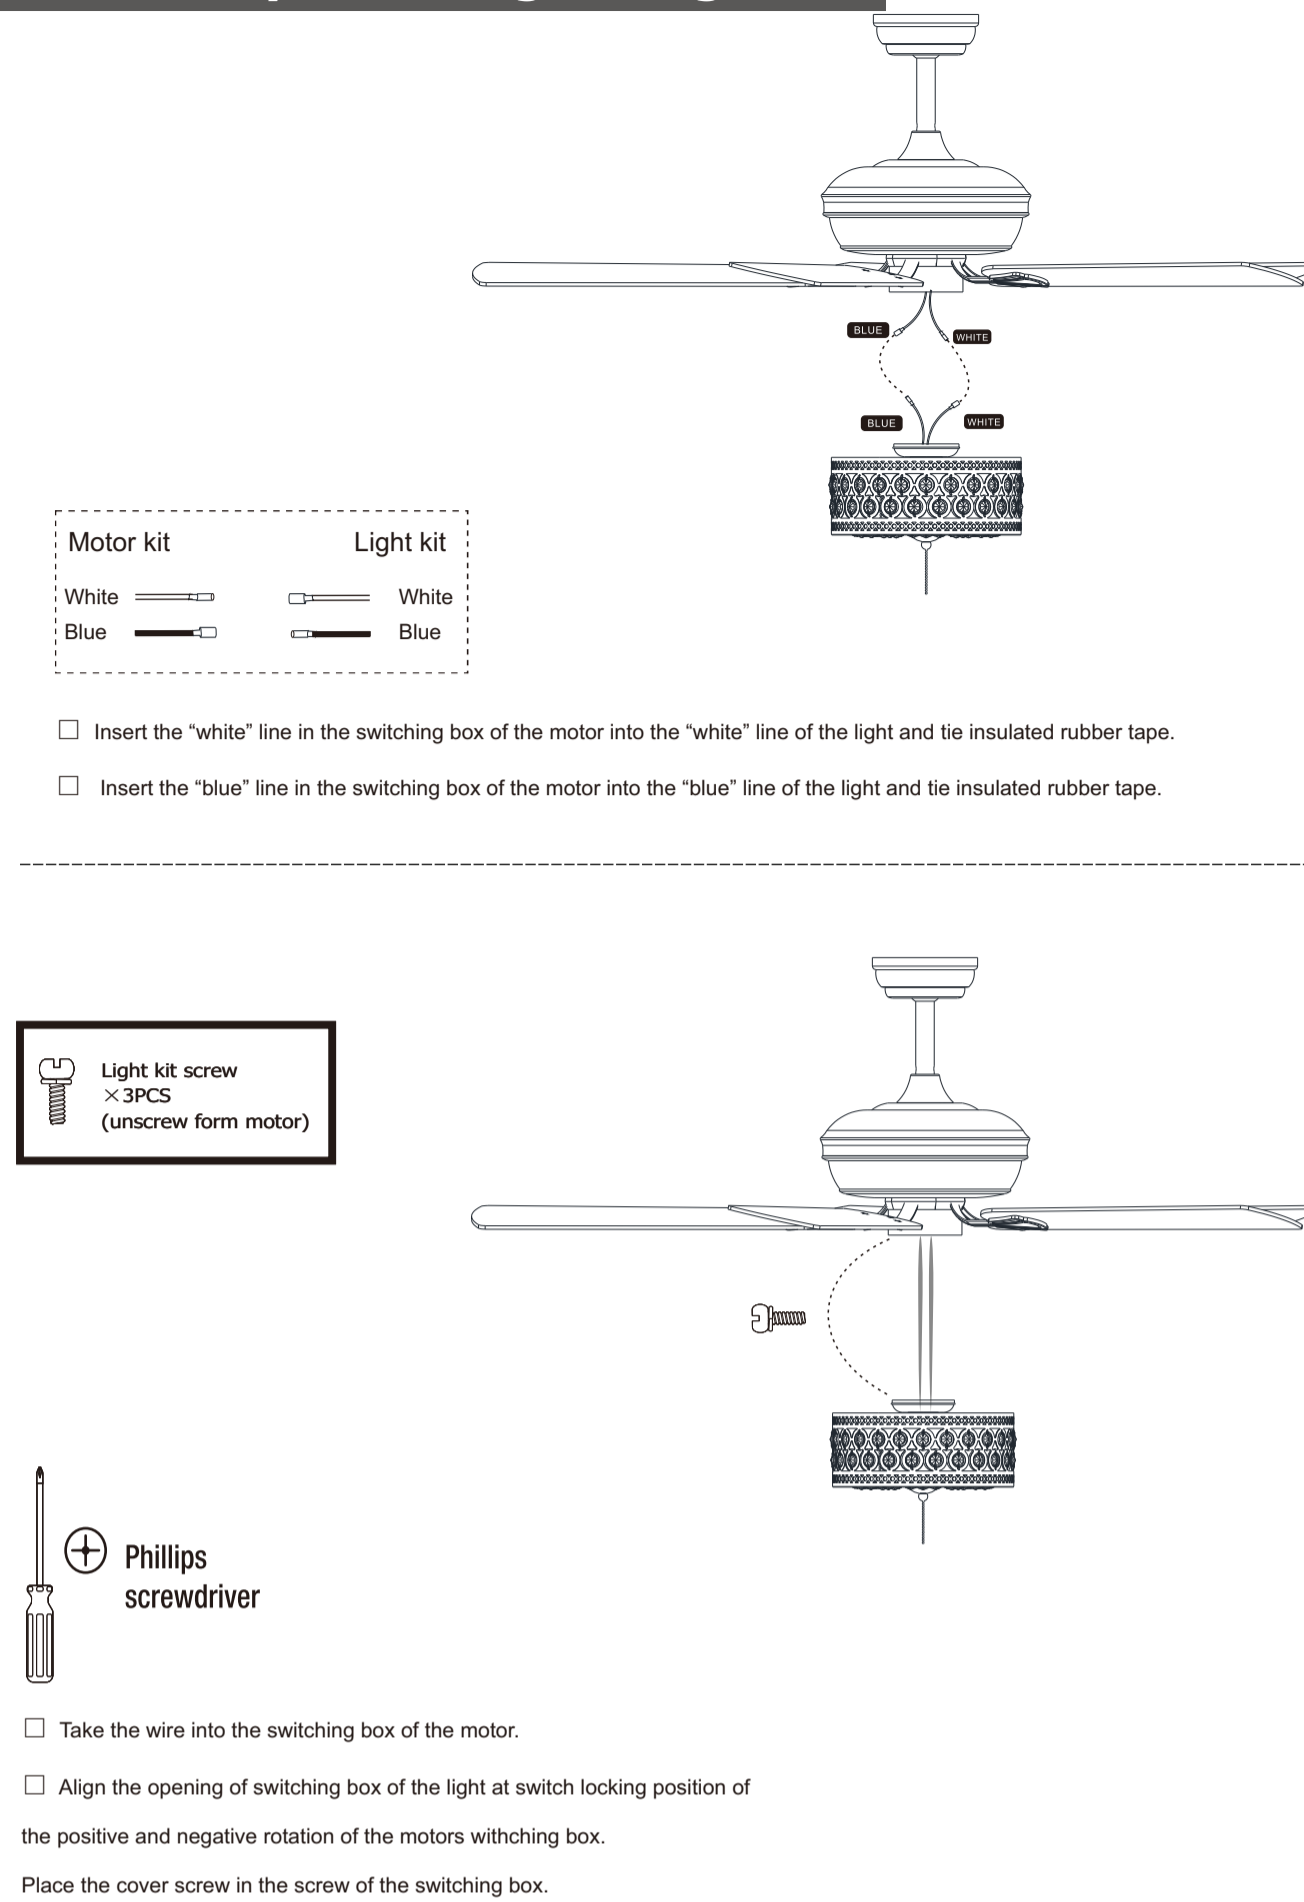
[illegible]

BLUE
WHITE
BLUE
WHITE

Motor kit
Light kit
White
White
Blue
Blue

☐ Insert the “white” line in the switching box of the motor into the “white” line of the light and tie insulated rubber tape.

☐ Insert the “blue” line in the switching box of the motor into the “blue” line of the light and tie insulated rubber tape.

Light kit screw
×3PCS
(unscrew form motor)

Phillips screwdriver

☐ Take the wire into the switching box of the motor.

☐ Align the opening of switching box of the light at switch locking position of the positive and negative rotation of the motors withching box.

Place the cover screw in the screw of the switching box.